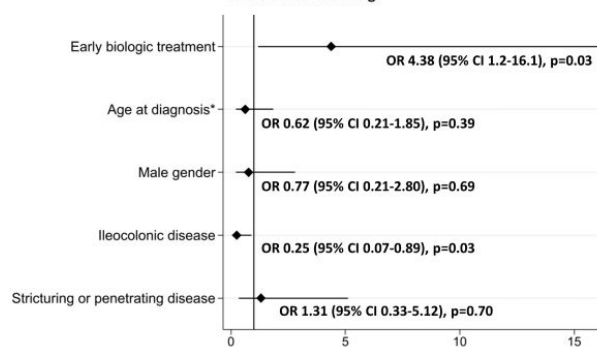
Early biologic treatment
OR 4.38 (95% CI 1.2-16.1), p=0.03

Age at diagnosis*
OR 0.62 (95% CI 0.21-1.85), p=0.39

Male gender
OR 0.77 (95% CI 0.21-2.80), p=0.69

Ileocolonic disease
OR 0.25 (95% CI 0.07-0.89), p=0.03

Stricturing or penetrating disease
OR 1.31 (95% CI 0.33-5.12), p=0.70

0 5 10 15